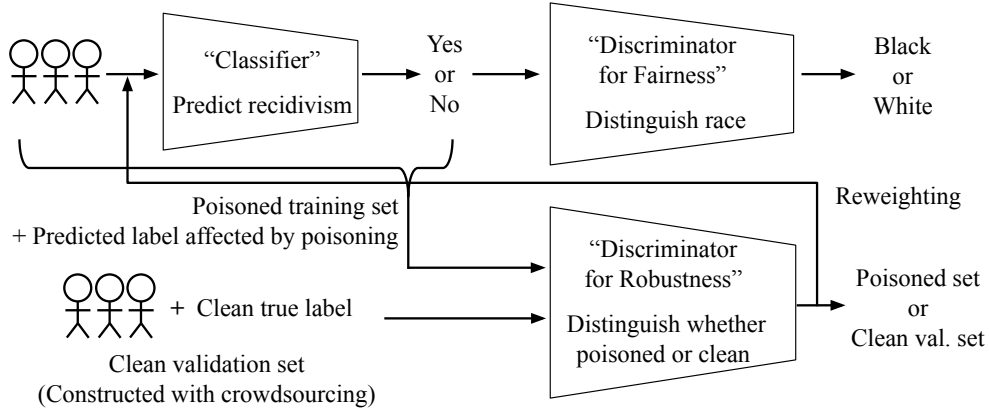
"Classifier"
Predict recidivism

Yes
or
No

"Discriminator
for Fairness"
Distinguish race

Black
or
White

Reweighting

Poisoned training set
+ Predicted label affected by poisoning

"Discriminator
for Robustness"
Distinguish whether
poisoned or clean

+ Clean true label

Poisoned set
or
Clean val. set

Clean validation set
(Constructed with crowdsourcing)